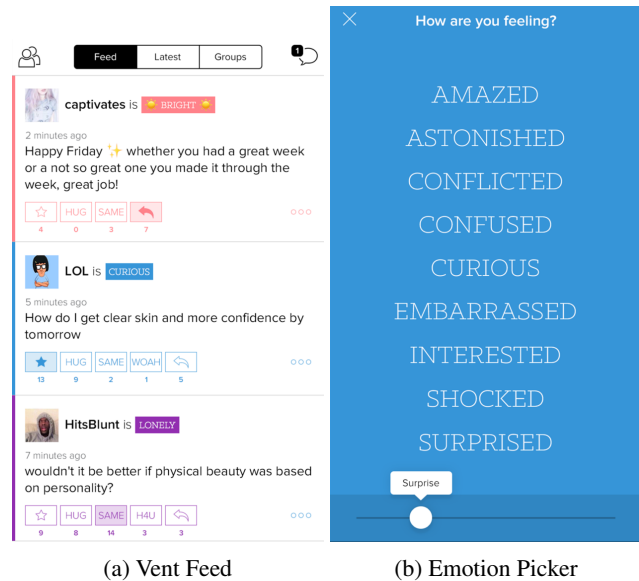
Feed | Latest | Groups

1

captivates is BRIGHT

2 minutes ago

Happy Friday ✨ whether you had a great week or a not so great one you made it through the week, great job!

HUG SAME

4 0 3 7

LOL is CURIOUS

5 minutes ago

How do I get clear skin and more confidence by tomorrow

HUG SAME WOAH

13 9 2 1 5

HitsBlunt is LONELY

7 minutes ago

wouldn't it be better if physical beauty was based on personality?

HUG SAME H4U

9 8 14 3 3

(a) Vent Feed

How are you feeling?

AMAZED

ASTONISHED

CONFLICTED

CONFUSED

CURIOUS

EMBARRASSED

INTERESTED

SHOCKED

SURPRISED

Surprise

(b) Emotion Picker